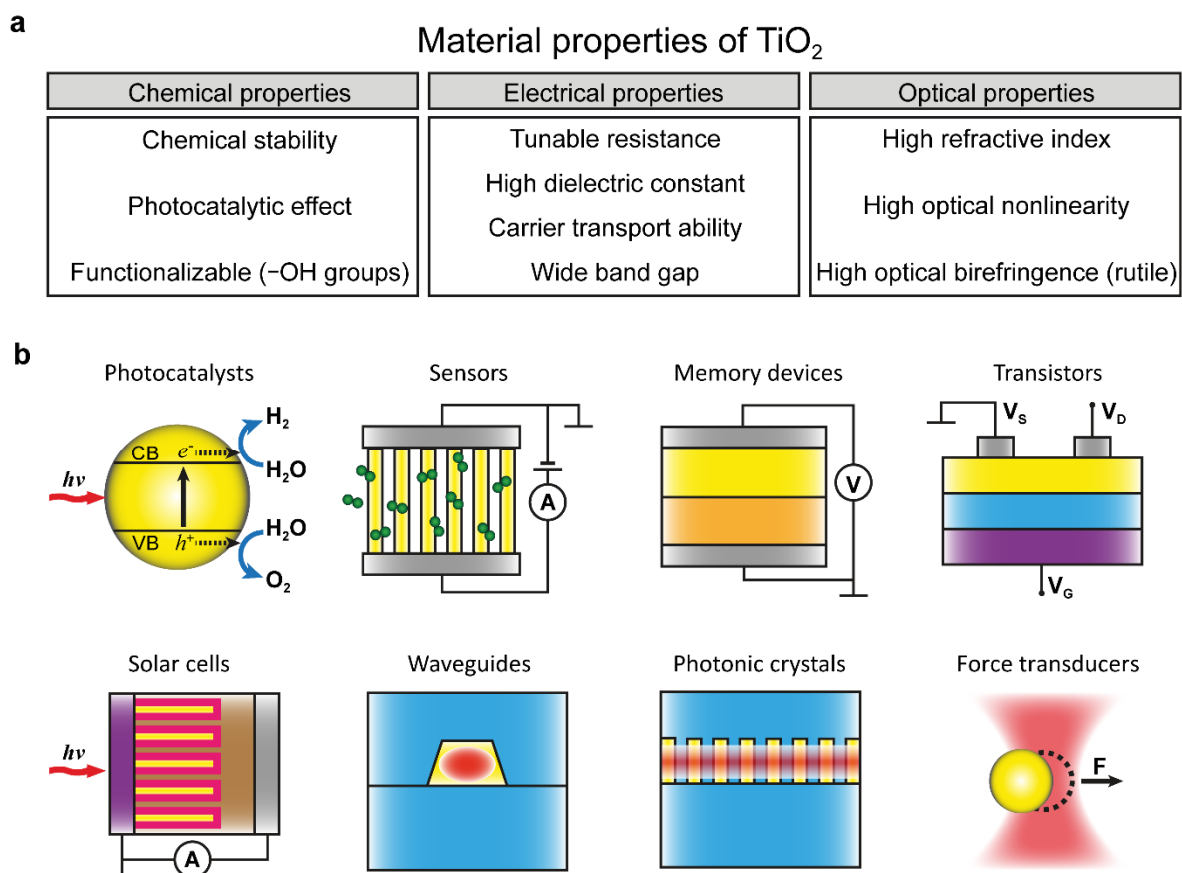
a

Material properties of $TiO_2$

| Chemical properties | Electrical properties | Optical properties |
|---|---|---|
| Chemical stability<br>Photocatalytic effect<br>Functionalizable (−OH groups) | Tunable resistance<br>High dielectric constant<br>Carrier transport ability<br>Wide band gap | High refractive index<br>High optical nonlinearity<br>High optical birefringence (rutile) |

b

Photocatalysts

$h\nu$ CB $e^-$ $H_2$ $H_2O$ VB $h^+$ $H_2O$ $O_2$

Sensors

A

Memory devices

V

Transistors

$V_S$ $V_D$ $V_G$

Solar cells

$h\nu$ A

Waveguides

Photonic crystals

Force transducers

F